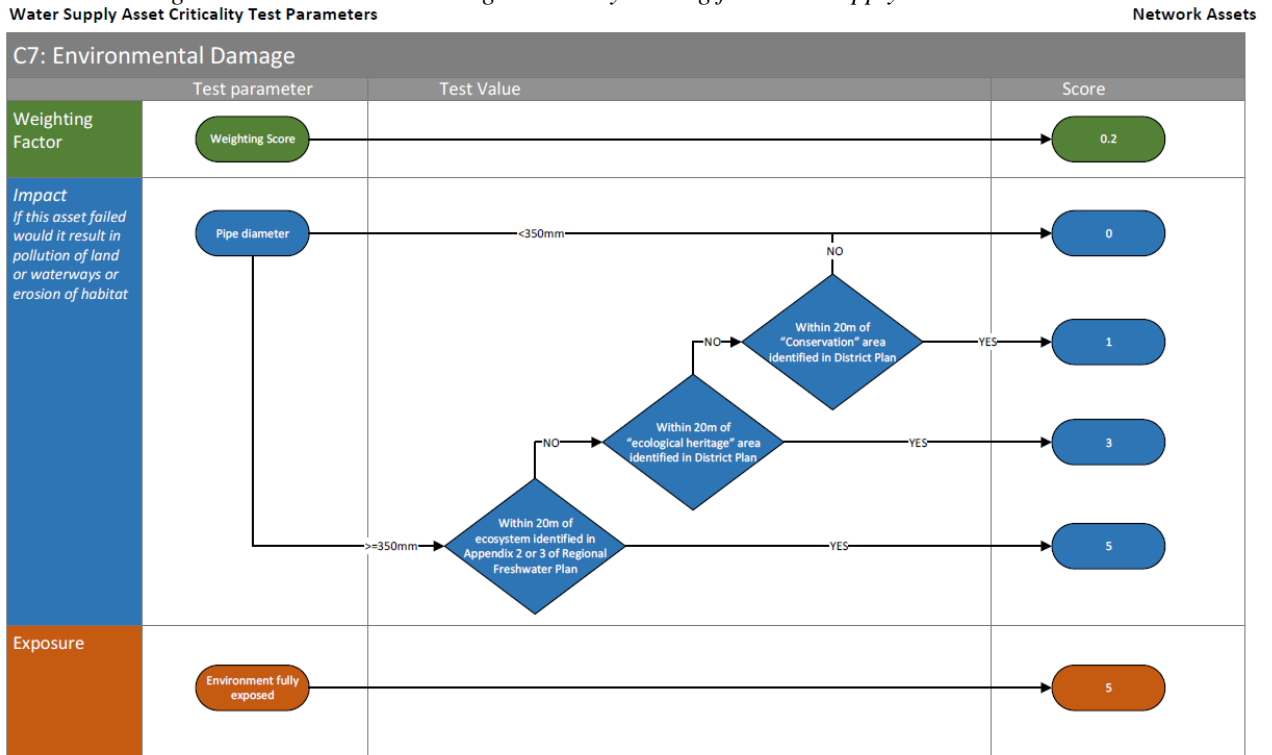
Water Supply Asset Criticality Test Parameters

Network Assets

C7: Environmental Damage

| | Test parameter | Test Value | Score |
|---|---|---|---|
| Weighting Factor | Weighting Score | | 0.2 |
| Impact *If this asset failed would it result in pollution of land or waterways or erosion of habitat* | Pipe diameter | <350mm | 0 |
| | | >=350mm → Within 20m of ecosystem identified in Appendix 2 or 3 of Regional Freshwater Plan → YES | 5 |
| | | NO → Within 20m of "ecological heritage" area identified in District Plan → YES | 3 |
| | | NO → Within 20m of "Conservation" area identified in District Plan → YES | 1 |
| | | NO | 0 |
| Exposure | Environment fully exposed | | 5 |